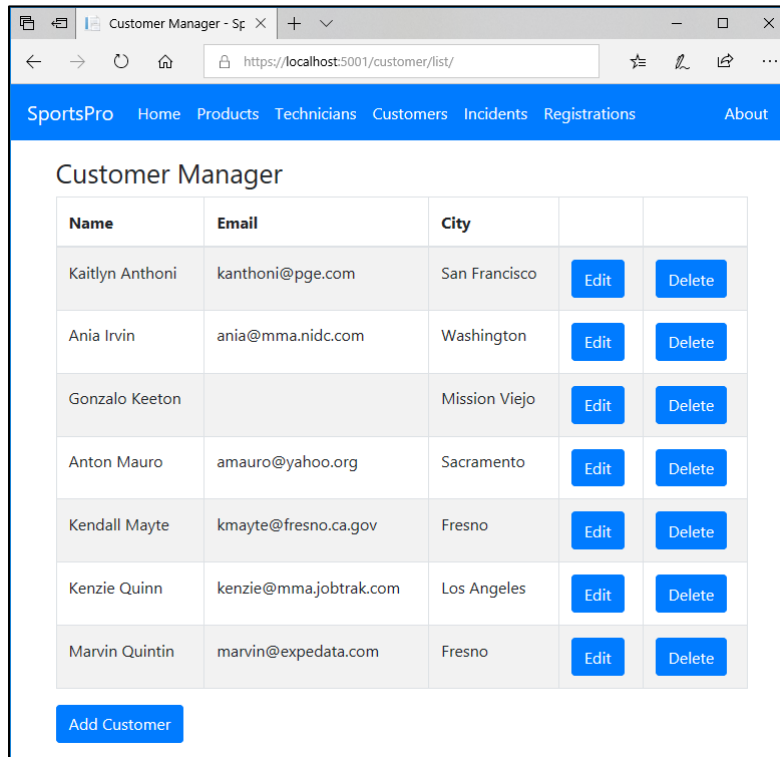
Customer Manager - Sp

https://localhost:5001/customer/list/

SportsPro Home Products Technicians Customers Incidents Registrations About

Customer Manager

| Name | Email | City | | |
|---|---|---|---|---|
| Kaitlyn Anthoni | kanthoni@pge.com | San Francisco | Edit | Delete |
| Ania Irvin | ania@mma.nidc.com | Washington | Edit | Delete |
| Gonzalo Keeton | | Mission Viejo | Edit | Delete |
| Anton Mauro | amauro@yahoo.org | Sacramento | Edit | Delete |
| Kendall Mayte | kmayte@fresno.ca.gov | Fresno | Edit | Delete |
| Kenzie Quinn | kenzie@mma.jobtrak.com | Los Angeles | Edit | Delete |
| Marvin Quintin | marvin@expedata.com | Fresno | Edit | Delete |

Add Customer